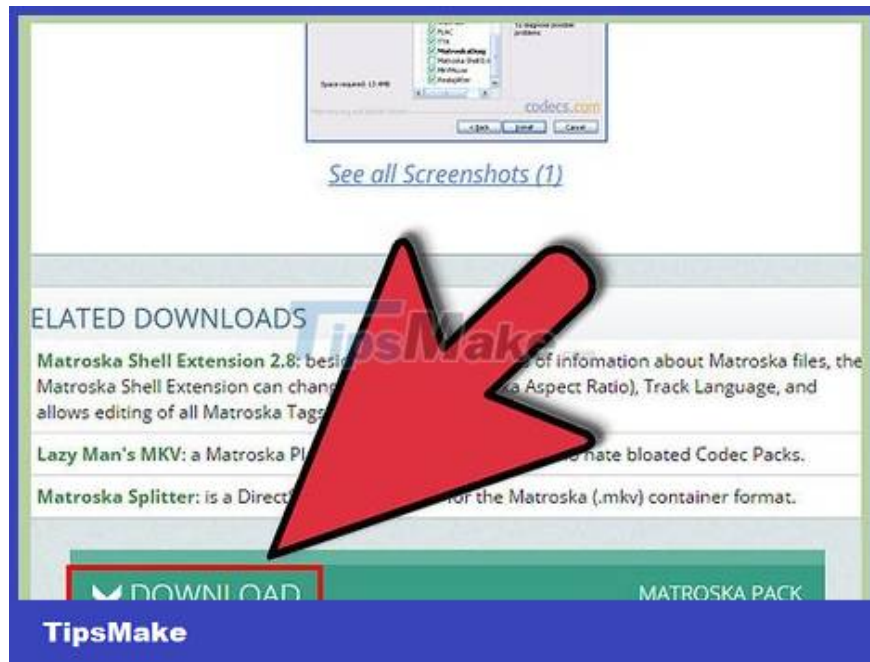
FLAC
Ffa
MatroskaDiag
Matroska Shell
MkvMouse
ReadyAfter
To diagnose possible problems

Space required: 13.9MB

codecs.com

< Back | Install | Cancel

See all Screenshots (1)

ELATED DOWNLOADS

TipsMake

Matroska Shell Extension 2.8: besi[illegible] of infomation about Matroska files, the Matroska Shell Extension can chang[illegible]a Aspect Ratio), Track Language, and allows editing of all Matroska Tag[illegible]

Lazy Man's MKV: a Matroska Pl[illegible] hate bloated Codec Packs.

Matroska Splitter: is a Direct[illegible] for the Matroska (.mkv) container format.

DOWNLOAD

MATROSKA PACK

TipsMake